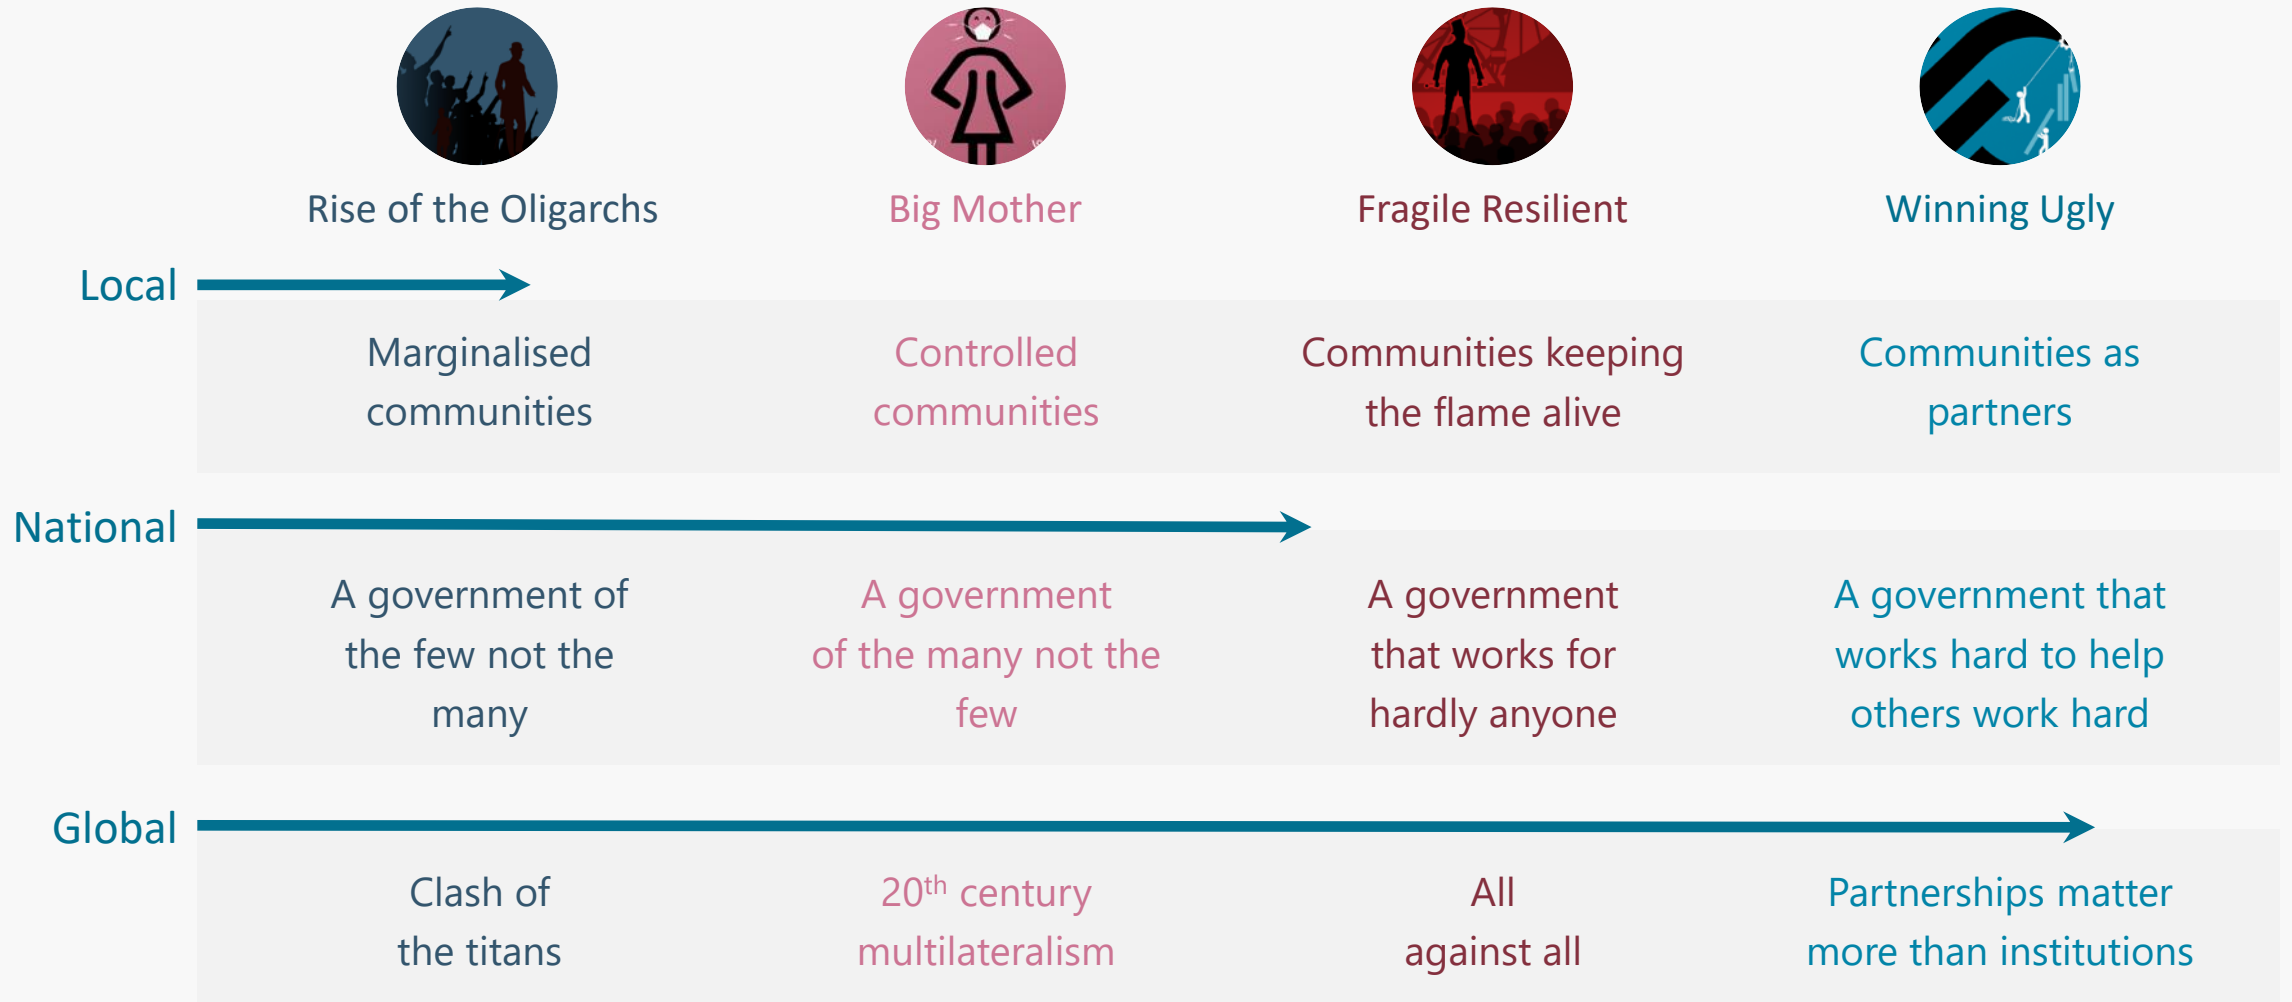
|  | Rise of the Oligarchs | Big Mother | Fragile Resilient | Winning Ugly |
|---|---|---|---|---|
| Local | Marginalised communities | Controlled communities | Communities keeping the flame alive | Communities as partners |
| National | A government of the few not the many | A government of the many not the few | A government that works for hardly anyone | A government that works hard to help others work hard |
| Global | Clash of the titans | $20^{th}$ century multilateralism | All against all | Partnerships matter more than institutions |